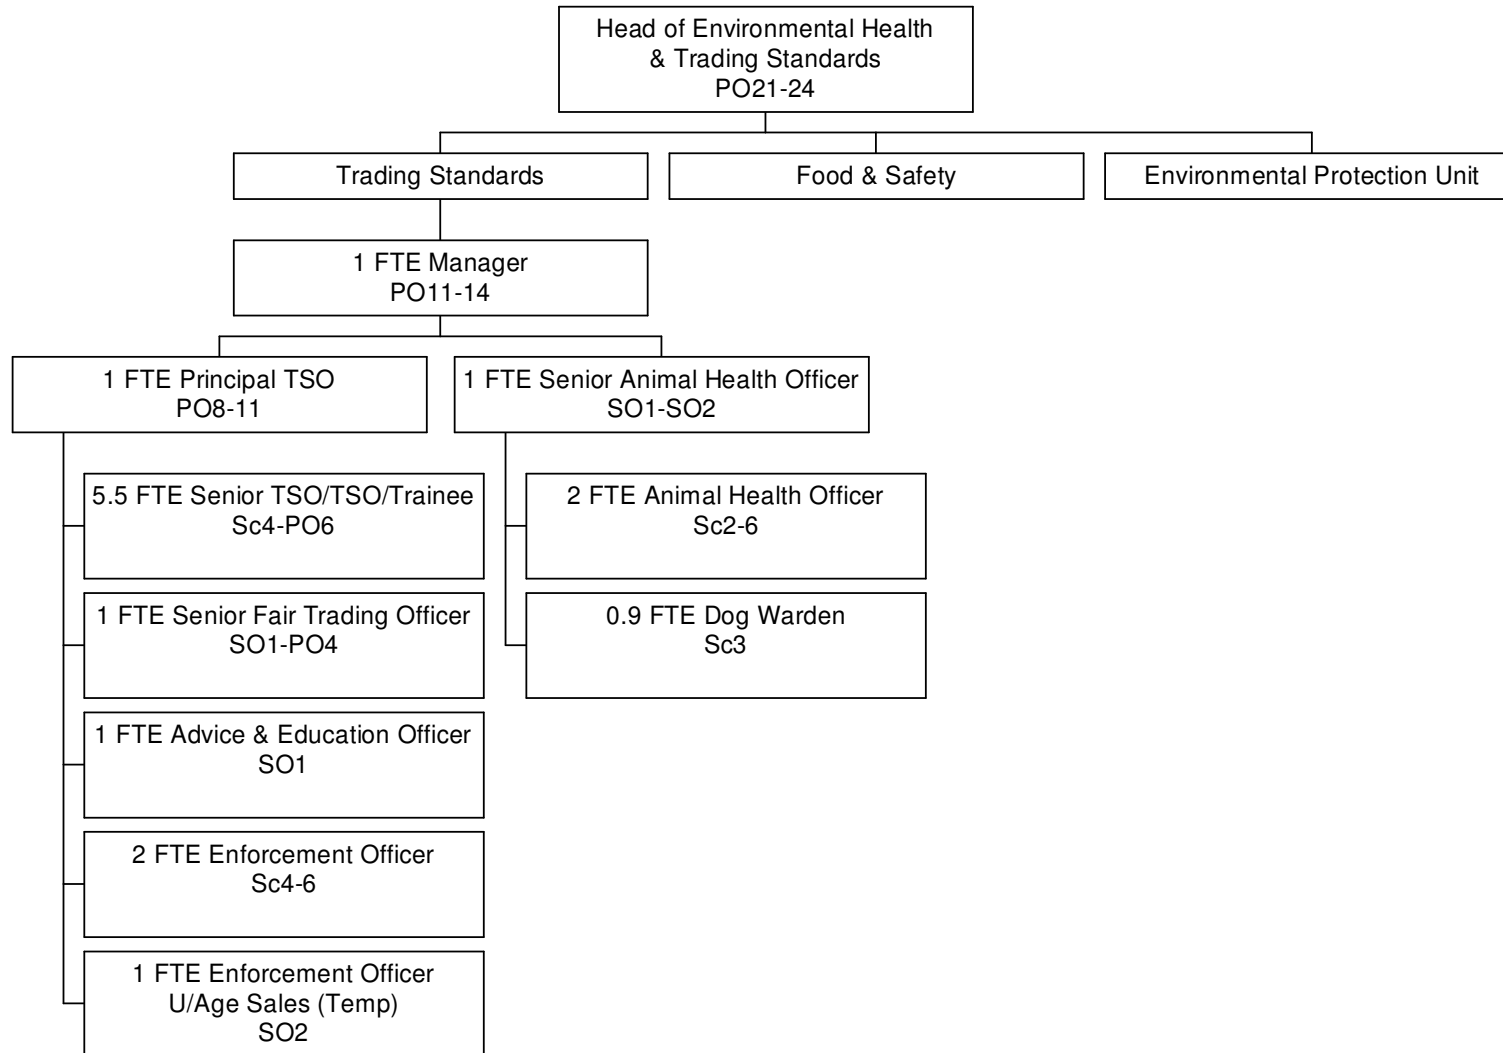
Head of Environmental Health
& Trading Standards
PO21-24

Trading Standards

Food & Safety

Environmental Protection Unit

1 FTE Manager
PO11-14

1 FTE Principal TSO
PO8-11

1 FTE Senior Animal Health Officer
SO1-SO2

5.5 FTE Senior TSO/TSO/Trainee
Sc4-PO6

1 FTE Senior Fair Trading Officer
SO1-PO4

1 FTE Advice & Education Officer
SO1

2 FTE Enforcement Officer
Sc4-6

1 FTE Enforcement Officer
U/Age Sales (Temp)
SO2

2 FTE Animal Health Officer
Sc2-6

0.9 FTE Dog Warden
Sc3